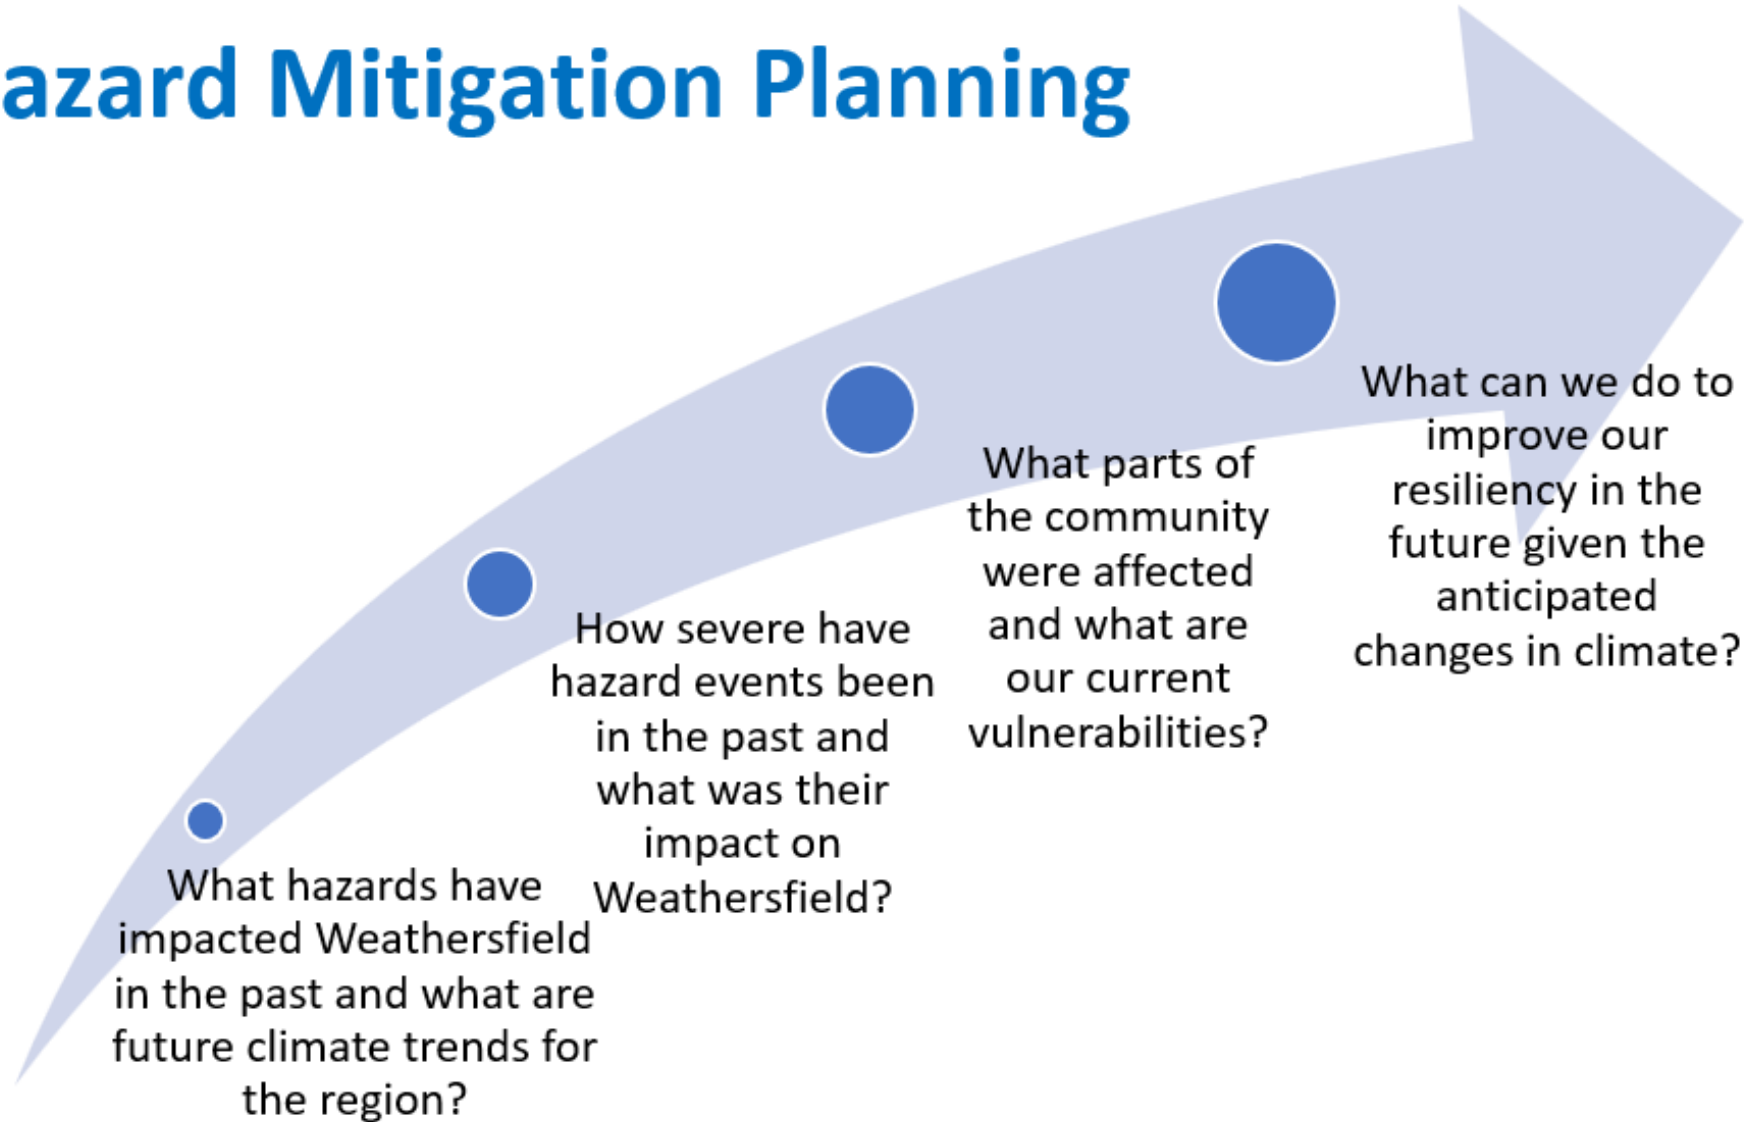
azard Mitigation Planning

What hazards have impacted Weathersfield in the past and what are future climate trends for the region?

How severe have hazard events been in the past and what was their impact on Weathersfield?

What parts of the community were affected and what are our current vulnerabilities?

What can we do to improve our resiliency in the future given the anticipated changes in climate?